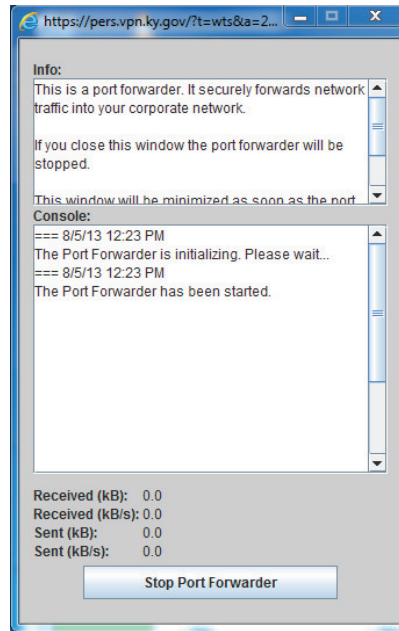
https://pers.vpn.ky.gov/?t=wts&a=2...

Info:

This is a port forwarder. It securely forwards network traffic into your corporate network.

If you close this window the port forwarder will be stopped.

This window will be minimized as soon as the port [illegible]

Console:

=== 8/5/13 12:23 PM
The Port Forwarder is initializing. Please wait...
=== 8/5/13 12:23 PM
The Port Forwarder has been started.

Received (kB): 0.0
Received (kB/s): 0.0
Sent (kB): 0.0
Sent (kB/s): 0.0

Stop Port Forwarder